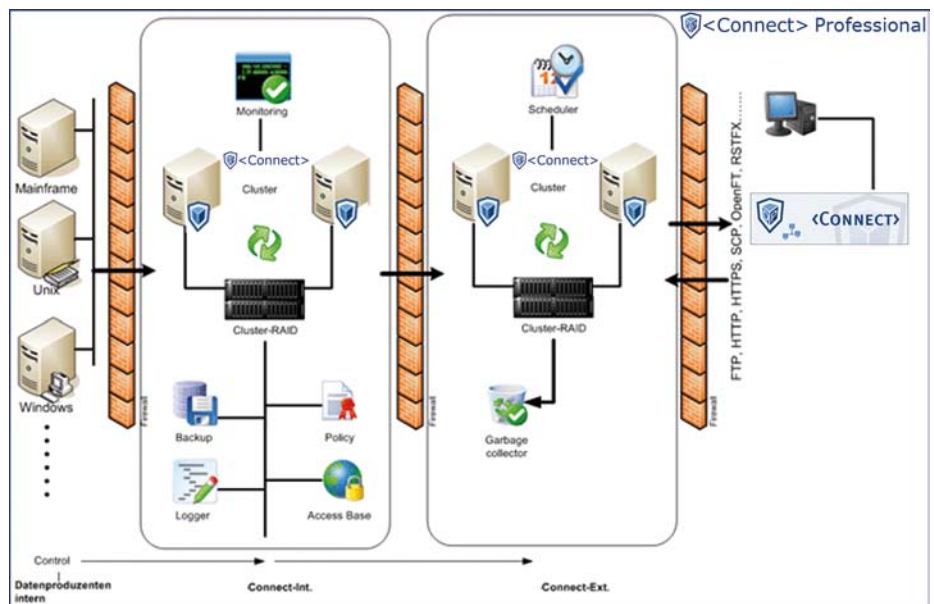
<Connect> Professional

Mainframe

Unix

Windows

Firewall

Monitoring

<Connect>

Cluster

Cluster-RAID

Backup

Policy

Logger

Access Base

Firewall

Scheduler

<Connect>

Cluster

Cluster-RAID

Garbage collector

Firewall

FTP, HTTP, HTTPS, SCP, OpenFT, RSTFX.......

<CONNECT>

Control

Datenproduzenten intern

Connect-Int.

Connect-Ext.